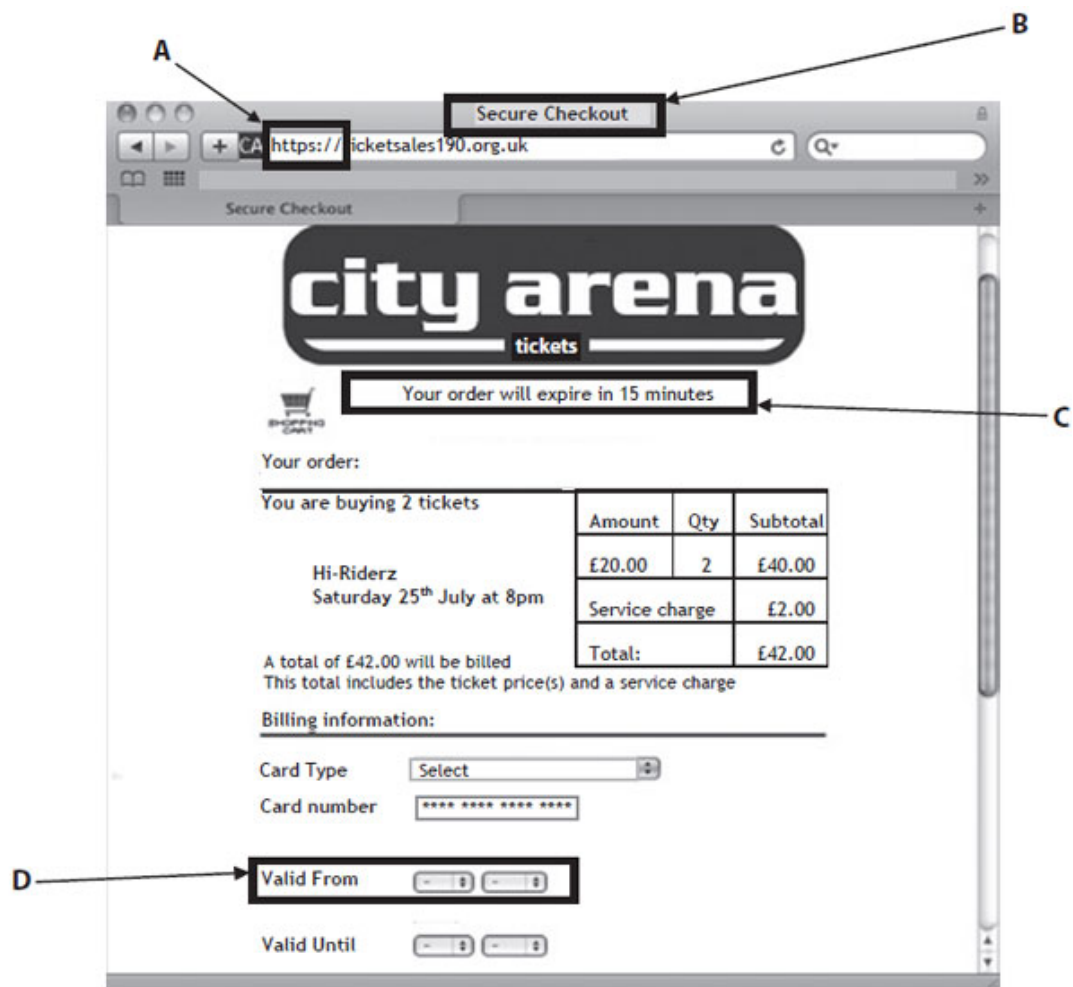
A

B

Secure Checkout

CA https:// icketsales190.org.uk

Secure Checkout

city arena

tickets

SHOPPING CART

Your order will expire in 15 minutes

C

Your order:

You are buying 2 tickets

Hi-Riderz
Saturday 25th July at 8pm

| Amount | Qty | Subtotal |
|---|---|---|
| £20.00 | 2 | £40.00 |
| Service charge | | £2.00 |
| Total: | | £42.00 |

A total of £42.00 will be billed
This total includes the ticket price(s) and a service charge

Billing information:

Card Type Select

Card number **** **** **** ****

D

Valid From - -

Valid Until - -